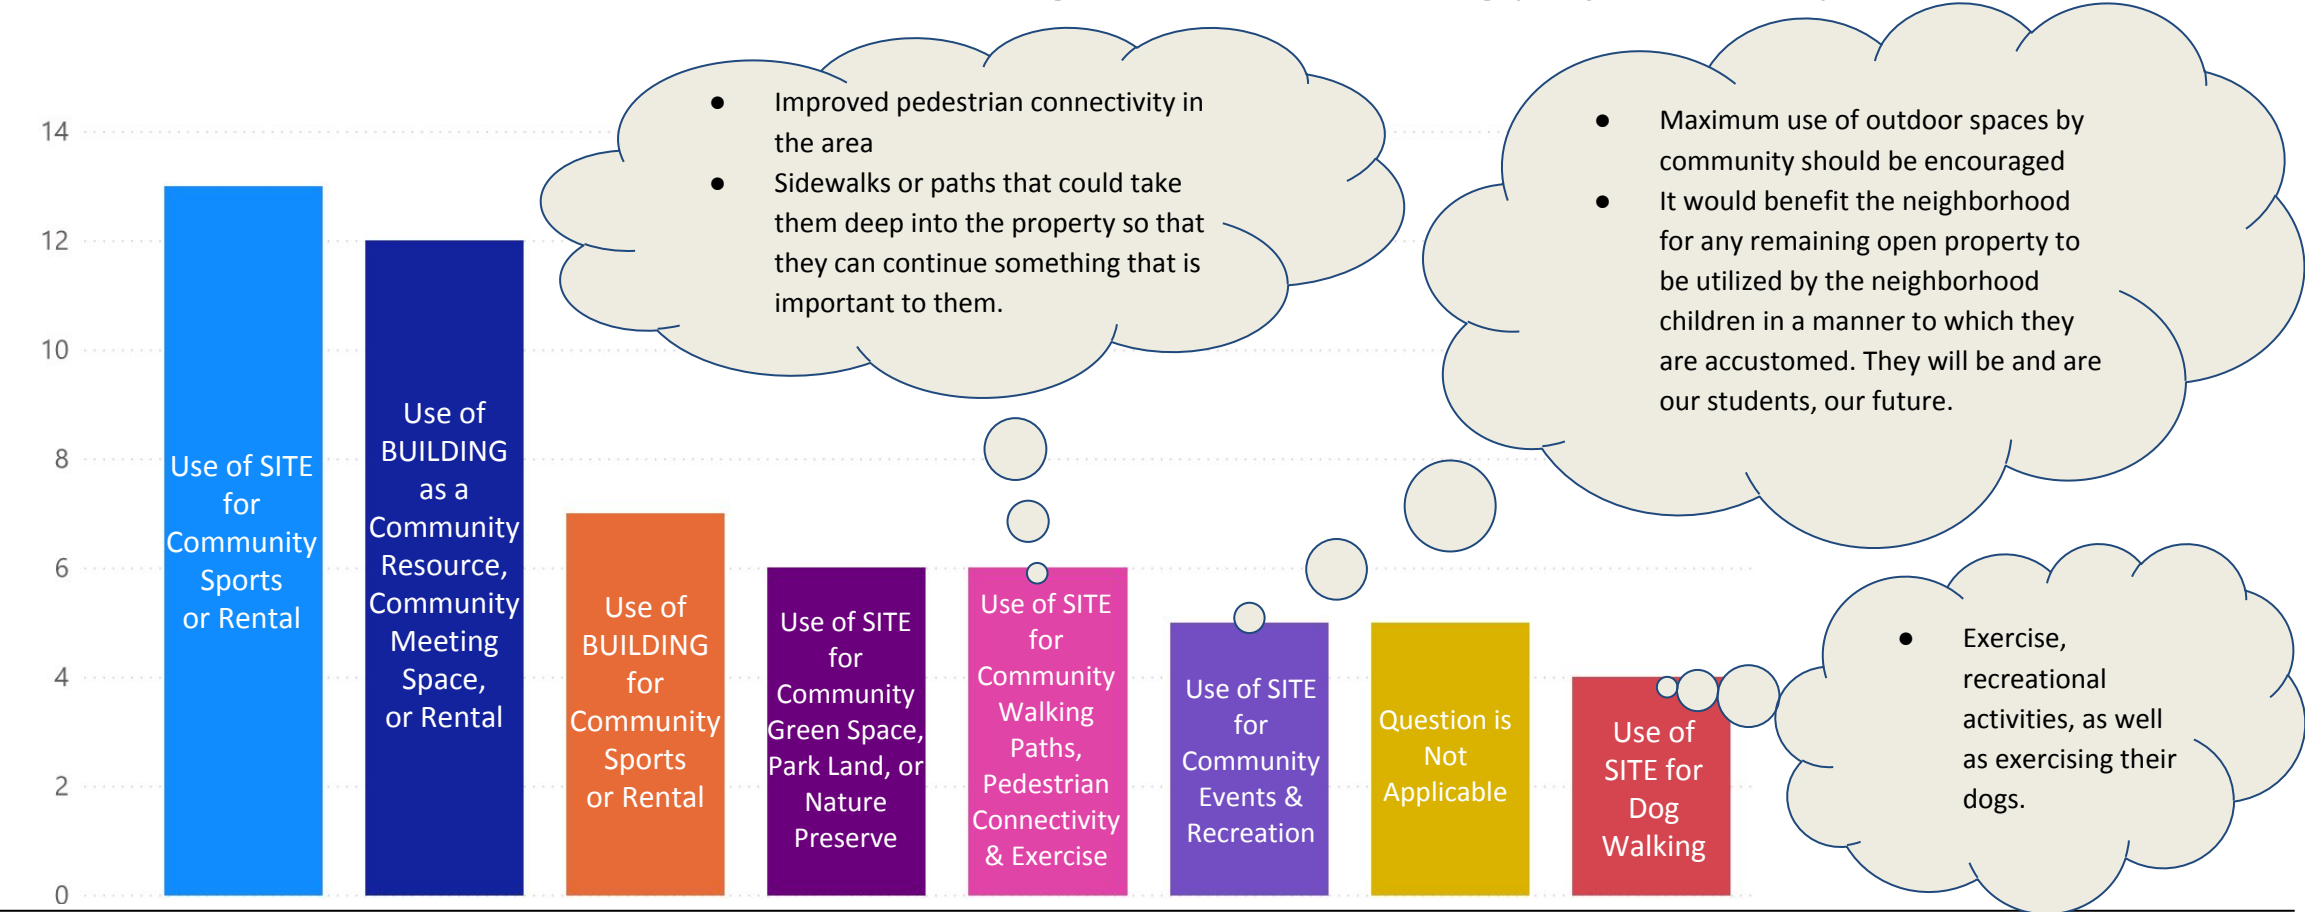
14
12
10
8
6
4
2
0

Use of SITE for Community Sports or Rental

Use of BUILDING as a Community Resource, Community Meeting Space, or Rental

Use of BUILDING for Community Sports or Rental

Use of SITE for Community Green Space, Park Land, or Nature Preserve

Use of SITE for Community Walking Paths, Pedestrian Connectivity & Exercise

Use of SITE for Community Events & Recreation

Question is Not Applicable

Use of SITE for Dog Walking

- Improved pedestrian connectivity in the area
- Sidewalks or paths that could take them deep into the property so that they can continue something that is important to them.

- Maximum use of outdoor spaces by community should be encouraged
- It would benefit the neighborhood for any remaining open property to be utilized by the neighborhood children in a manner to which they are accustomed. They will be and are our students, our future.

- Exercise, recreational activities, as well as exercising their dogs.